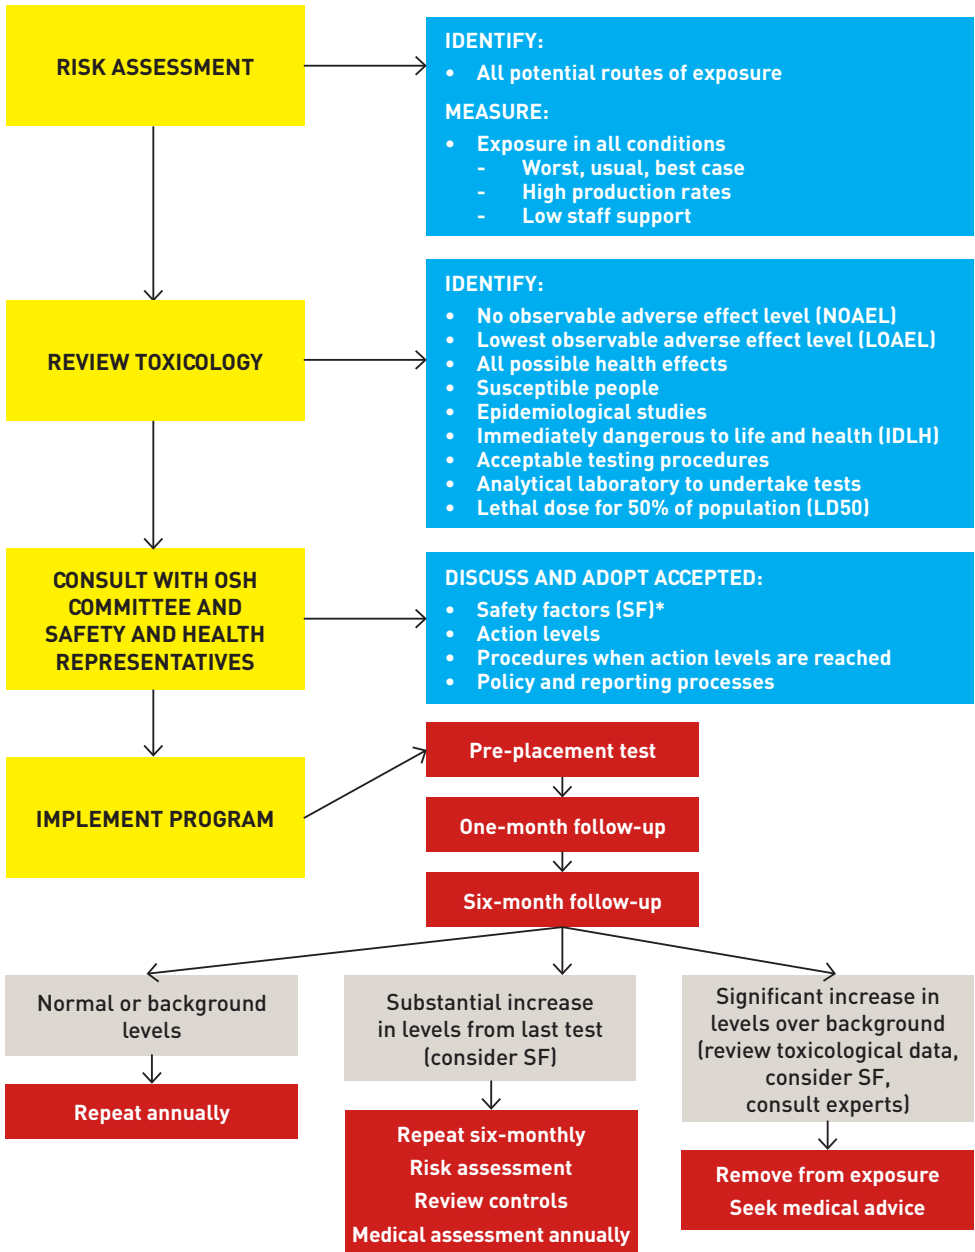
RISK ASSESSMENT

IDENTIFY:
- All potential routes of exposure

MEASURE:
- Exposure in all conditions
  - Worst, usual, best case
  - High production rates
  - Low staff support

REVIEW TOXICOLOGY

IDENTIFY:
- No observable adverse effect level (NOAEL)
- Lowest observable adverse effect level (LOAEL)
- All possible health effects
- Susceptible people
- Epidemiological studies
- Immediately dangerous to life and health (IDLH)
- Acceptable testing procedures
- Analytical laboratory to undertake tests
- Lethal dose for 50% of population (LD50)

CONSULT WITH OSH COMMITTEE AND SAFETY AND HEALTH REPRESENTATIVES

DISCUSS AND ADOPT ACCEPTED:
- Safety factors (SF)*
- Action levels
- Procedures when action levels are reached
- Policy and reporting processes

IMPLEMENT PROGRAM

Pre-placement test

One-month follow-up

Six-month follow-up

Normal or background levels

Repeat annually

Substantial increase in levels from last test (consider SF)

Repeat six-monthly
Risk assessment
Review controls
Medical assessment annually

Significant increase in levels over background (review toxicological data, consider SF, consult experts)

Remove from exposure
Seek medical advice